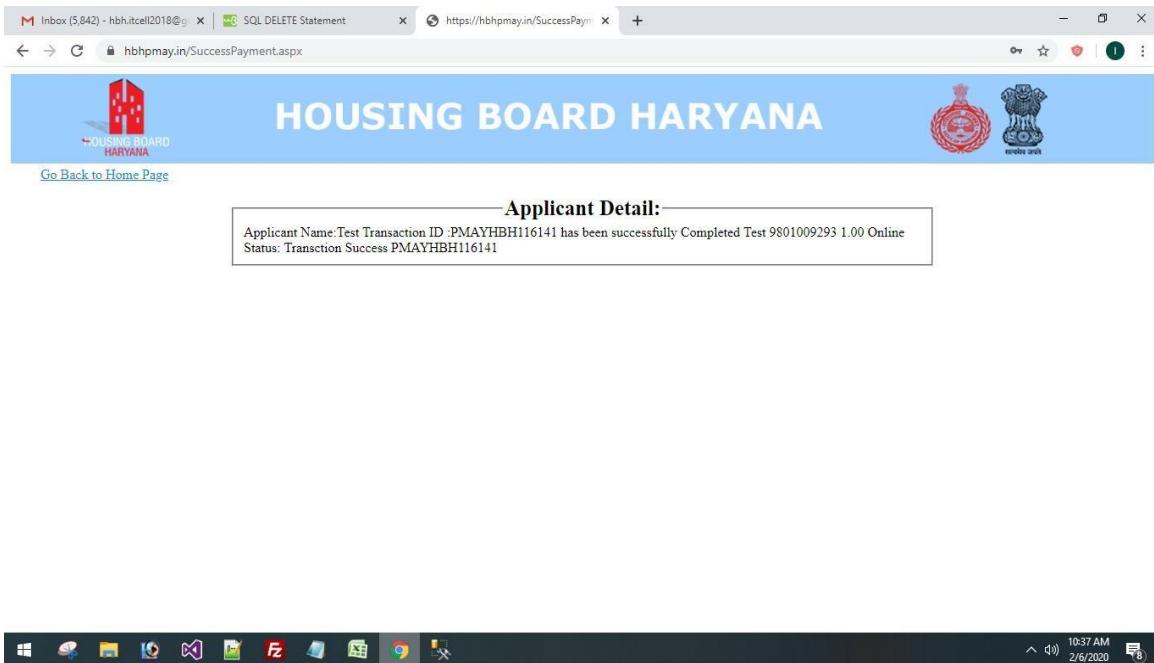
Inbox (5,842) - hbh.itcell2018@g ×
SQL DELETE Statement ×
https://hbhpmay.in/SuccessPaym ×
+

hbhpmay.in/SuccessPayment.aspx

HOUSING BOARD HARYANA

HOUSING BOARD HARYANA

सत्यमेव जयते

Go Back to Home Page

Applicant Detail:

Applicant Name:Test Transaction ID :PMAYHBH116141 has been successfully Completed Test 9801009293 1.00 Online Status: Transction Success PMAYHBH116141

10:37 AM
2/6/2020
8